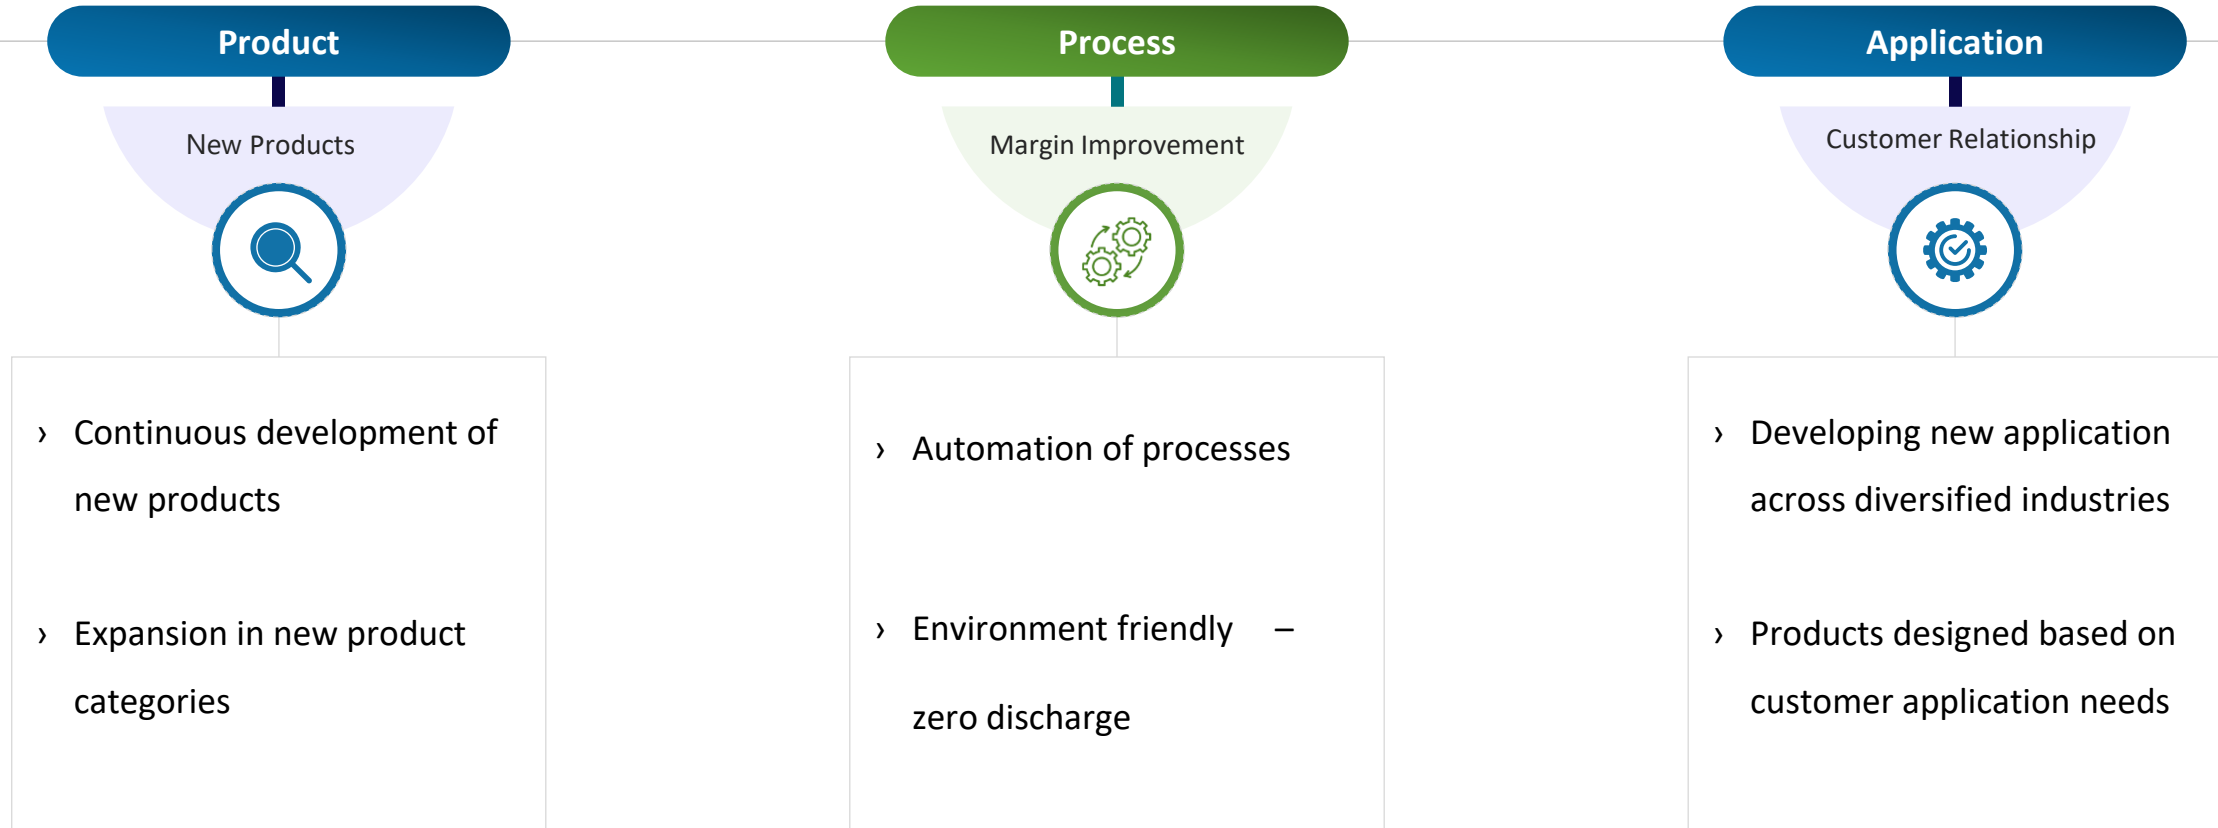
Product

New Products

› Continuous development of new products

› Expansion in new product categories

Process

Margin Improvement

› Automation of processes

› Environment friendly – zero discharge

Application

Customer Relationship

› Developing new application across diversified industries

› Products designed based on customer application needs